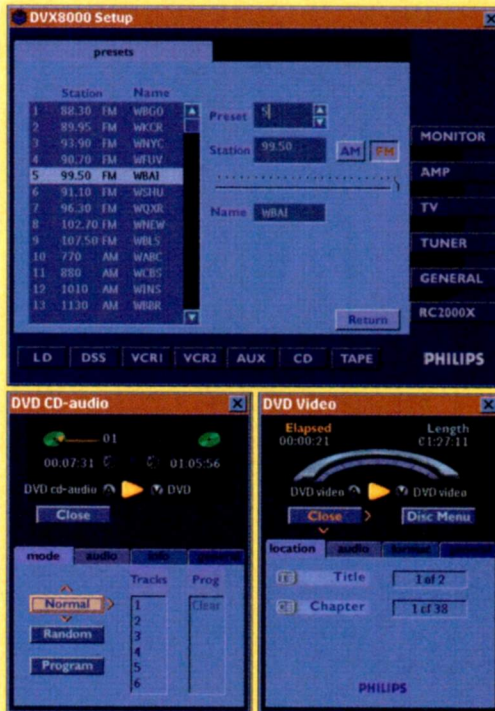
DVX8000 Setup

presets

| | Station | | Name |
|---|---|---|---|
| 1 | 88.30 | FM | WBGO |
| 2 | 89.95 | FM | WKCR |
| 3 | 93.90 | FM | WNYC |
| 4 | 90.70 | FM | WFUV |
| 5 | 99.50 | FM | WBAI |
| 6 | 91.10 | FM | WSHU |
| 7 | 96.30 | FM | WQXR |
| 8 | 102.70 | FM | WNEW |
| 9 | 107.50 | FM | WBLS |
| 10 | 770 | AM | WABC |
| 11 | 880 | AM | WCBS |
| 12 | 1010 | AM | WINS |
| 13 | 1130 | AM | WBBR |

Preset 5

Station 99.50 AM FM

Name WBAI

Return

MONITOR
AMP
TV
TUNER
GENERAL
RC2000X

LD DSS VCR1 VCR2 AUX CD TAPE

PHILIPS

DVD CD-audio

01

00:07:31 01:05:56

DVD cd-audio DVD

Close

mode audio info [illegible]

Tracks Prog

Normal
Random
Program

1
2
3
4
5
6

Clear

DVD Video

Elapsed 00:00:21

Length 01:27:11

DVD video DVD video

Close

Disc Menu

location audio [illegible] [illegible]

Title 1 of 2

Chapter 1 of 38

PHILIPS